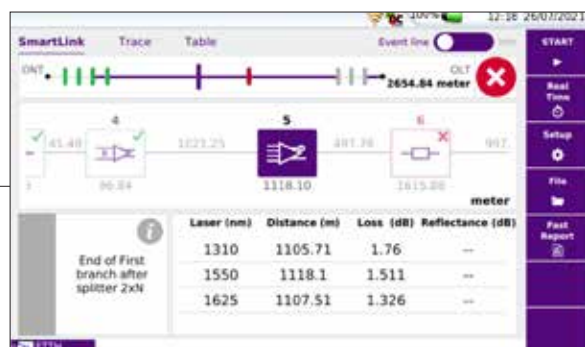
100% 12:16 26/07/2021

SmartLink Trace Table Event line

START

ONT OLT 2654.84 meter

Real Time

4 5 6

41.48 1021.25 497.76 997.

Setup

96.84 1118.10 1615.86

meter

File

End of First branch after splitter 2xN

| Laser (nm) | Distance (m) | Loss (dB) | Reflectance (dB) |
|---|---|---|---|
| 1310 | 1105.71 | 1.76 | -- |
| 1550 | 1118.1 | 1.511 | -- |
| 1625 | 1107.51 | 1.326 | -- |

Fast Report